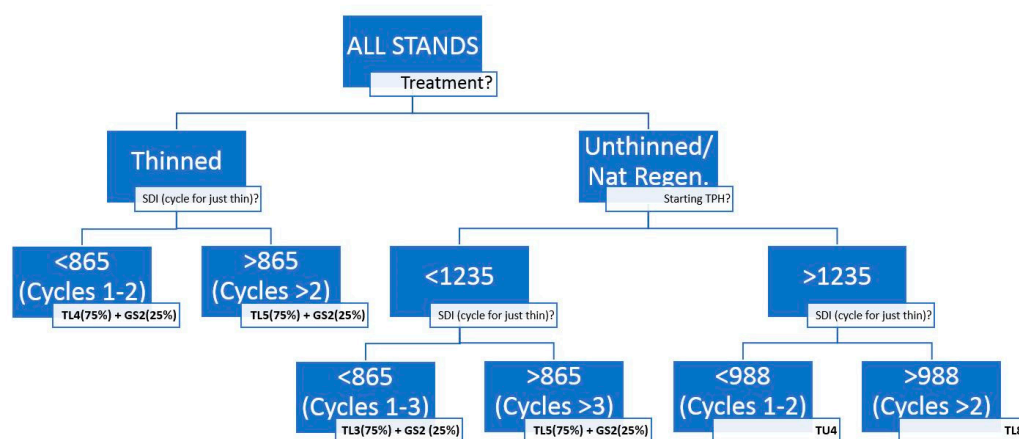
ALL STANDS
Treatment?

Thinned
SDI (cycle for just thin)?

<865 (Cycles 1-2)
TL4(75%) + GS2(25%)

>865 (Cycles >2)
TL5(75%) + GS2(25%)

Unthinned/ Nat Regen.
Starting TPH?

<1235
SDI (cycle for just thin)?

<865 (Cycles 1-3)
TL3(75%) + GS2 (25%)

>865 (Cycles >3)
TL5(75%) + GS2(25%)

>1235
SDI (cycle for just thin)?

<988 (Cycles 1-2)
TU4

>988 (Cycles >2)
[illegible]